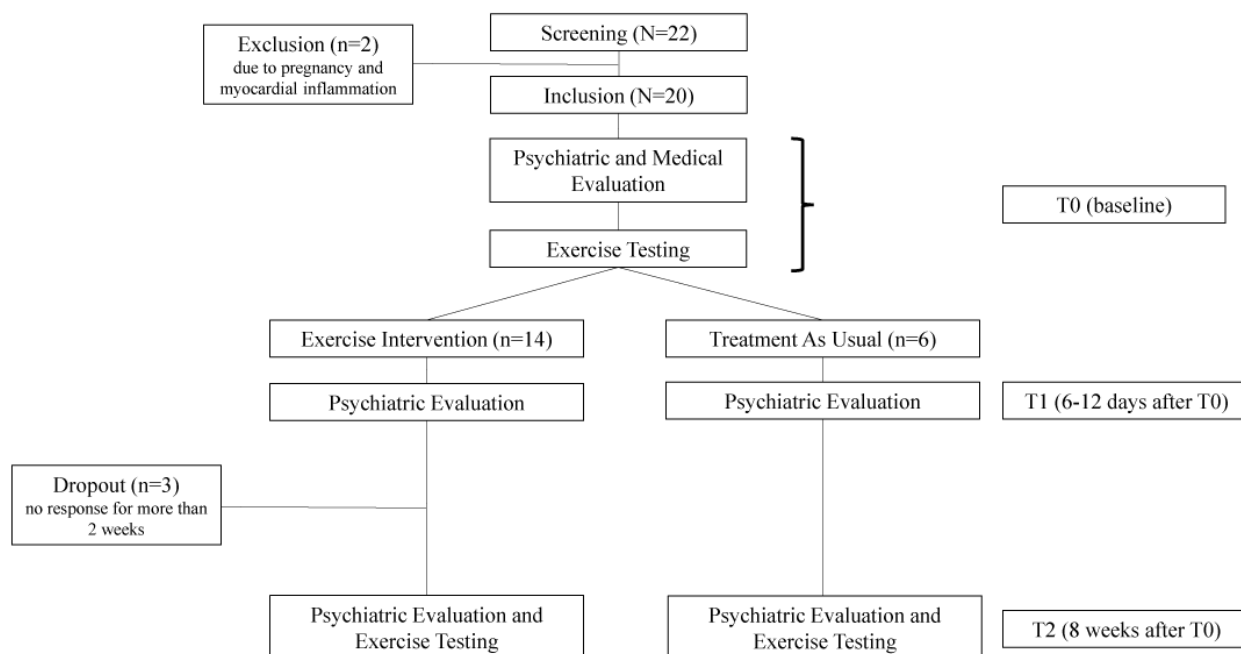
Exclusion (n=2)
due to pregnancy and myocardial inflammation

Screening (N=22)

Inclusion (N=20)

Psychiatric and Medical Evaluation

Exercise Testing

T0 (baseline)

Exercise Intervention (n=14)

Treatment As Usual (n=6)

Psychiatric Evaluation

Psychiatric Evaluation

T1 (6-12 days after T0)

Dropout (n=3)
no response for more than 2 weeks

Psychiatric Evaluation and Exercise Testing

Psychiatric Evaluation and Exercise Testing

T2 (8 weeks after T0)